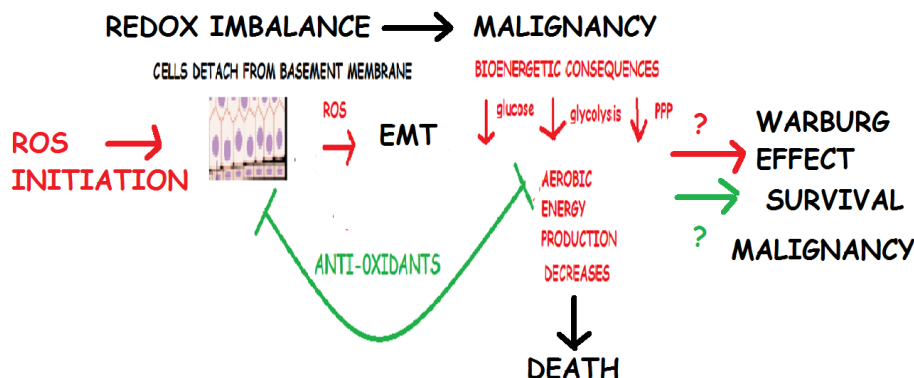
REDOX IMBALANCE → MALIGNANCY

CELLS DETACH FROM BASEMENT MEMBRANE

BIOENERGETIC CONSEQUENCES

ROS INITIATION

ROS

EMT

glucose

glycolysis

PPP

?

WARBURG EFFECT

SURVIVAL

?

MALIGNANCY

AEROBIC ENERGY PRODUCTION DECREASES

ANTI-OXIDANTS

DEATH